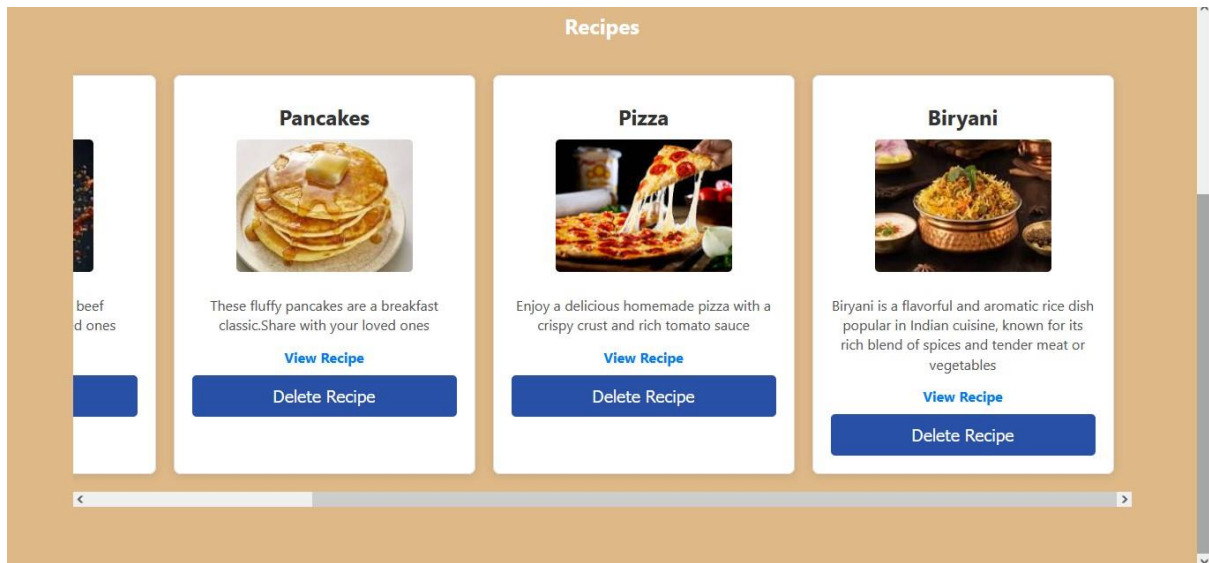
Recipes

beef
d ones

Pancakes

These fluffy pancakes are a breakfast classic.Share with your loved ones

View Recipe

Delete Recipe

Pizza

Enjoy a delicious homemade pizza with a crispy crust and rich tomato sauce

View Recipe

Delete Recipe

Biryani

Biryani is a flavorful and aromatic rice dish popular in Indian cuisine, known for its rich blend of spices and tender meat or vegetables

View Recipe

Delete Recipe